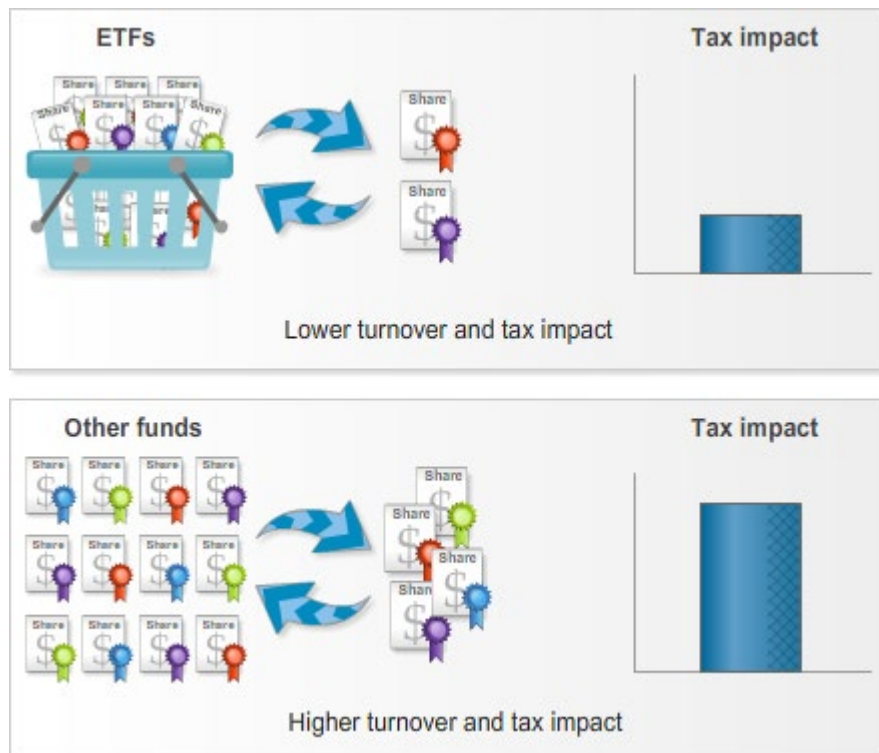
ETFs

Tax impact

Share Share Share Share Share Share Share

Share

Share

Lower turnover and tax impact

Other funds

Tax impact

Share Share Share Share
Share Share Share Share
Share Share Share Share

Share Share Share Share

Higher turnover and tax impact